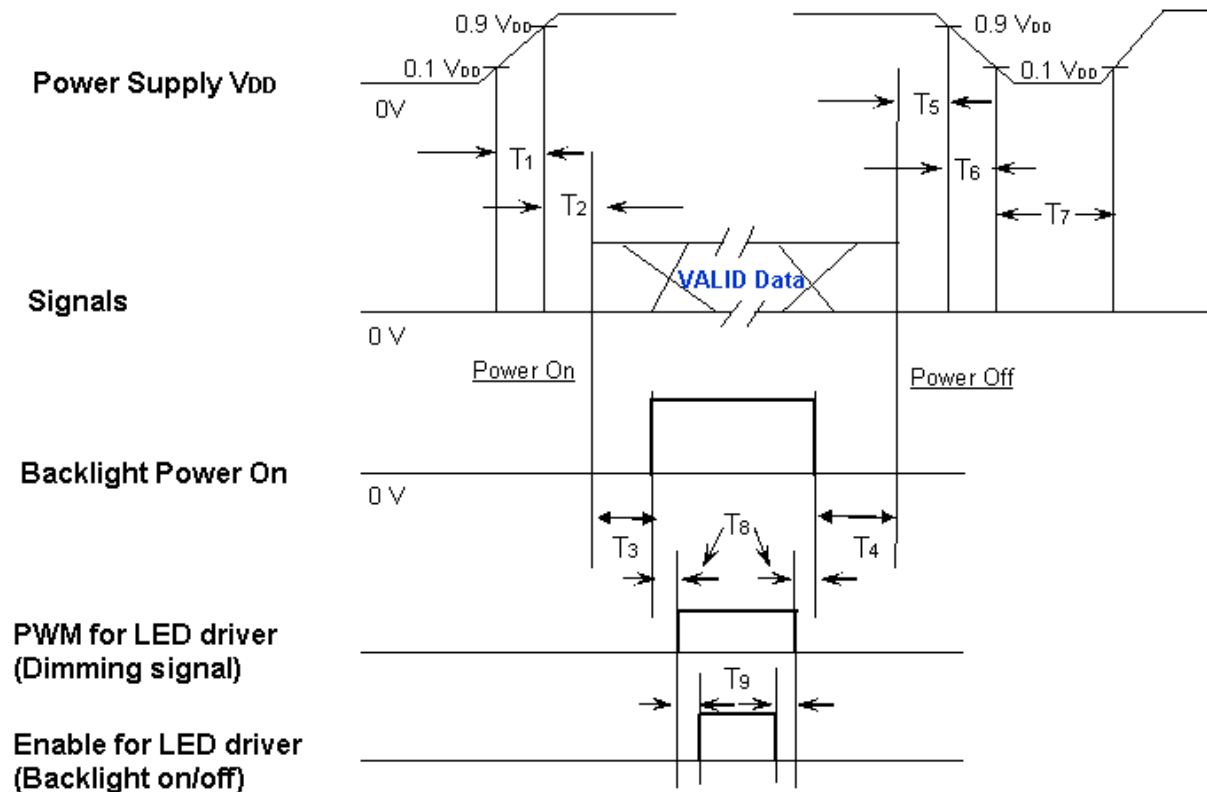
0.9 $V_{DD}$

0.9 $V_{DD}$

Power Supply $V_{DD}$

0.1 $V_{DD}$

0.1 $V_{DD}$

0V

$T_5$

$T_1$

$T_6$

$T_2$

$T_7$

VALID Data

Signals

0 V

Power On

Power Off

Backlight Power On

0 V

$T_8$

$T_3$

$T_4$

PWM for LED driver
(Dimming signal)

$T_9$

Enable for LED driver
(Backlight on/off)